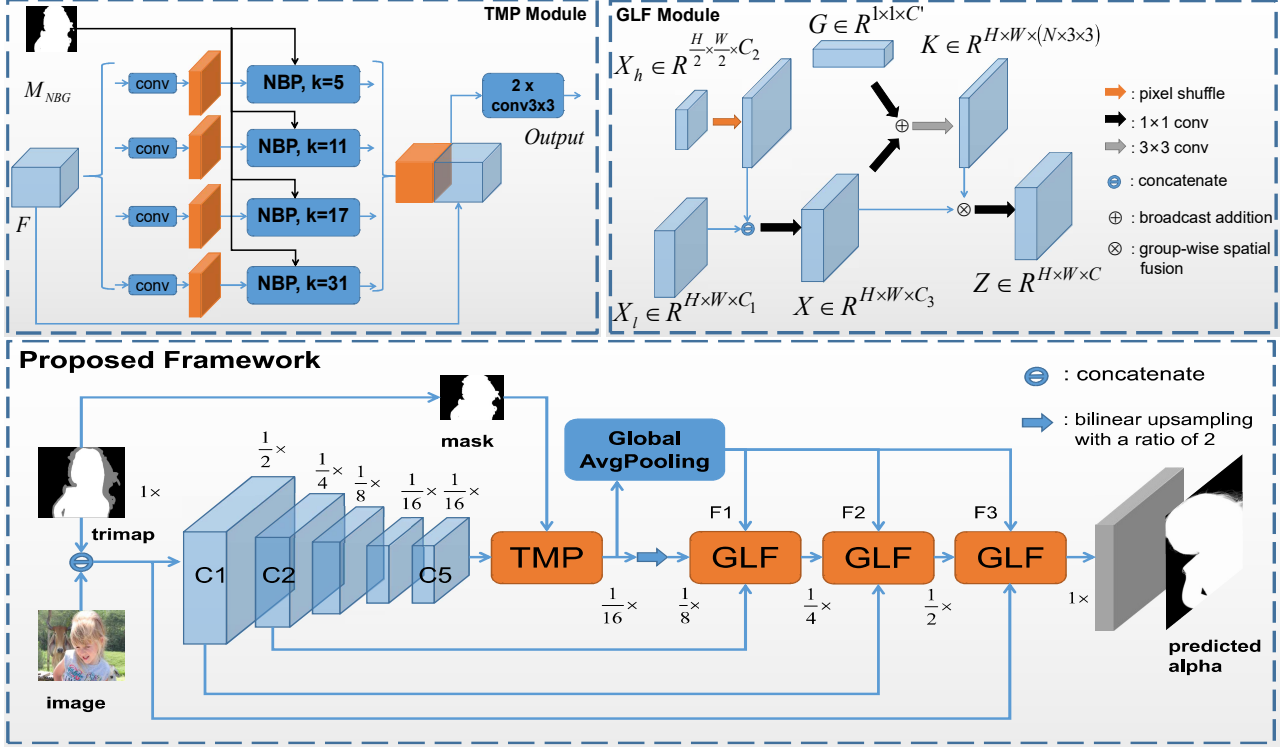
TMP Module

$M_{NBG}$

conv
conv
conv
conv

NBP, k=5
NBP, k=11
NBP, k=17
NBP, k=31

2 x conv3x3

Output

$F$

GLF Module

$X_h \in R^{\frac{H}{2}\times\frac{W}{2}\times C_2}$

$G \in R^{1\times1\times C'}$

$K \in R^{H\times W\times(N\times3\times3)}$

: pixel shuffle
: 1×1 conv
: 3×3 conv
: concatenate
: broadcast addition
: group-wise spatial fusion

$X_l \in R^{H\times W\times C_1}$

$X \in R^{H\times W\times C_3}$

$Z \in R^{H\times W\times C}$

Proposed Framework

mask

: concatenate

: bilinear upsampling with a ratio of 2

Global AvgPooling

$\frac{1}{2}\times$ $\frac{1}{4}\times$ $\frac{1}{8}\times$ $\frac{1}{16}\times$ $\frac{1}{16}\times$

$1\times$

trimap

C1 C2 C5

TMP

F1 F2 F3

GLF GLF GLF

$\frac{1}{16}\times$ $\frac{1}{8}\times$ $\frac{1}{4}\times$ $\frac{1}{2}\times$ $1\times$

image

predicted alpha